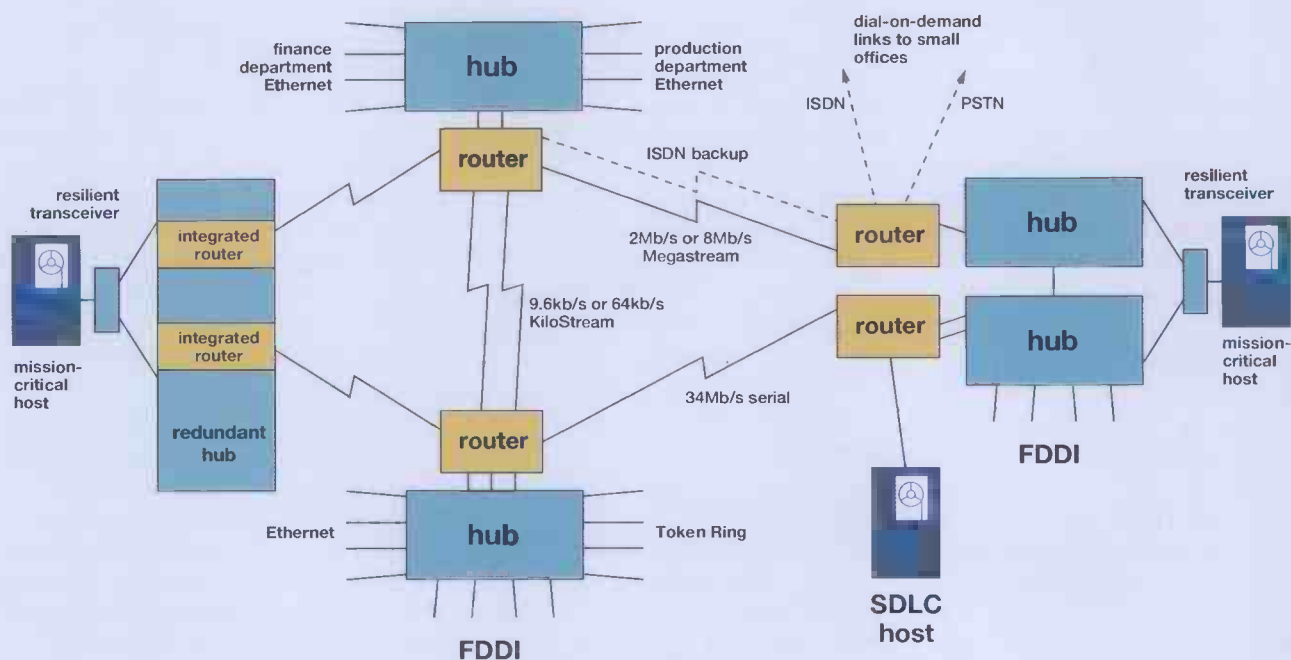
finance department Ethernet

hub

production department Ethernet

dial-on-demand links to small offices

ISDN

PSTN

router

ISDN backup

resilient transceiver

integrated router

integrated router

redundant hub

mission-critical host

2Mb/s or 8Mb/s Megastream

9.6kb/s or 64kb/s KiloStream

router

router

hub

hub

resilient transceiver

mission-critical host

34Mb/s serial

router

FDDI

Ethernet

hub

Token Ring

FDDI

SDLC host